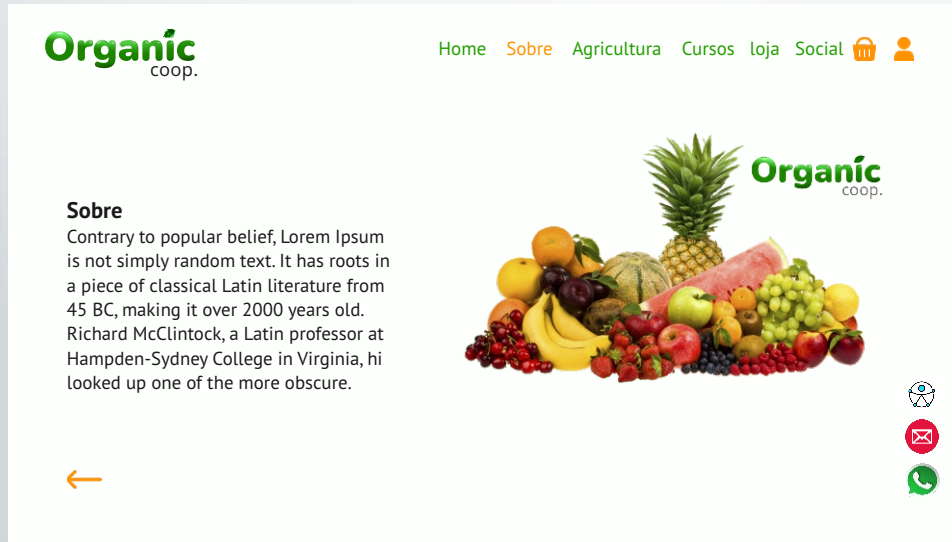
Organic coop.

Home Sobre Agricultura Cursos loja Social

Organic coop.

Sobre

Contrary to popular belief, Lorem Ipsum is not simply random text. It has roots in a piece of classical Latin literature from 45 BC, making it over 2000 years old. Richard McClintock, a Latin professor at Hampden-Sydney College in Virginia, hi looked up one of the more obscure.

←